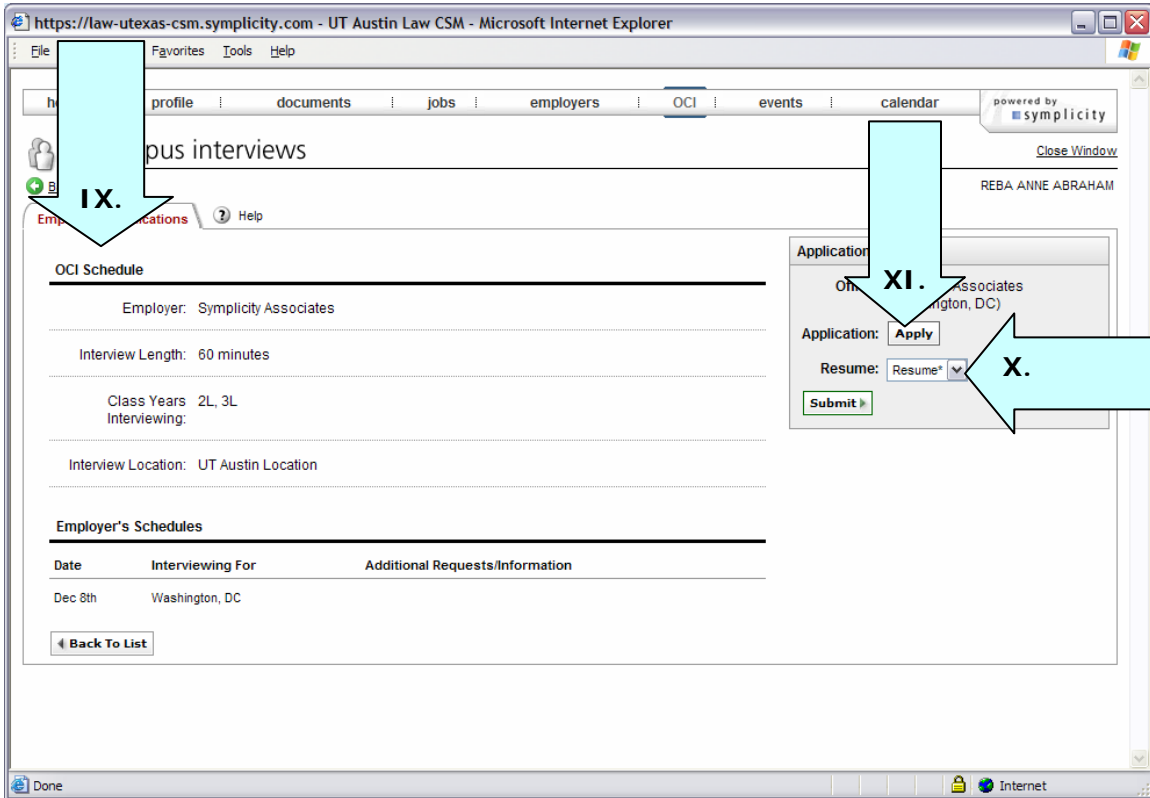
https://law-utexas-csm.symplicity.com - UT Austin Law CSM - Microsoft Internet Explorer

File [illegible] Favorites Tools Help

h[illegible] profile documents jobs employers OCI events calendar

powered by symplicity

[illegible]pus interviews

Close Window

IX.

B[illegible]

REBA ANNE ABRAHAM

Emp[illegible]cations Help

OCI Schedule

Employer: Symplicity Associates

Interview Length: 60 minutes

Class Years Interviewing: 2L, 3L

Interview Location: UT Austin Location

Employer's Schedules

| Date | Interviewing For | Additional Requests/Information |
|---|---|---|
| Dec 8th | Washington, DC | |

Back To List

Applicatio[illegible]

XI.

O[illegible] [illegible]ssociates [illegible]ngton, DC)

Application: Apply

Resume: Resume*

X.

Submit

Done

Internet